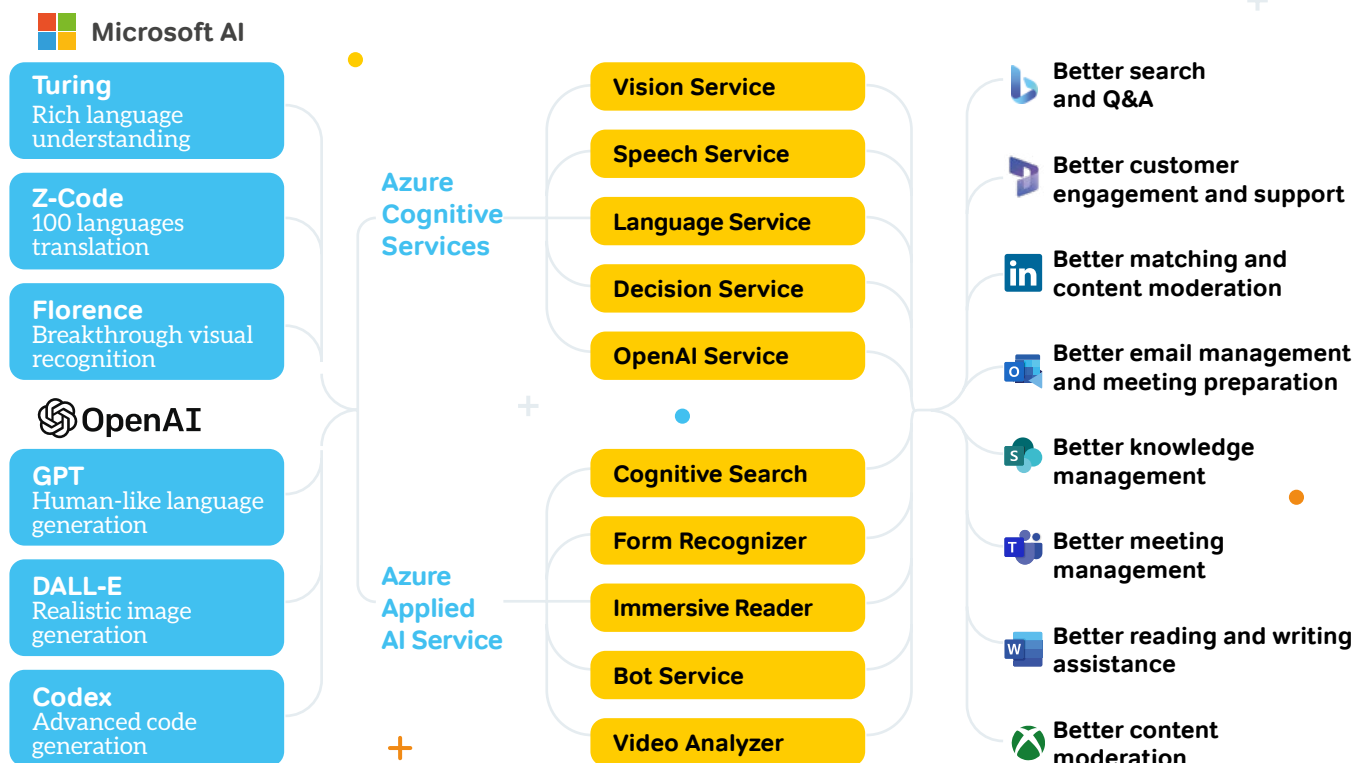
Microsoft AI

Turing
Rich language understanding

Z-Code
100 languages translation

Florence
Breakthrough visual recognition

OpenAI

GPT
Human-like language generation

DALL-E
Realistic image generation

Codex
Advanced code generation

Azure Cognitive Services

Azure Applied AI Service

Vision Service

Speech Service

Language Service

Decision Service

OpenAI Service

Cognitive Search

Form Recognizer

Immersive Reader

Bot Service

Video Analyzer

Better search and Q&A

Better customer engagement and support

Better matching and content moderation

Better email management and meeting preparation

Better knowledge management

Better meeting management

Better reading and writing assistance

Better content moderation